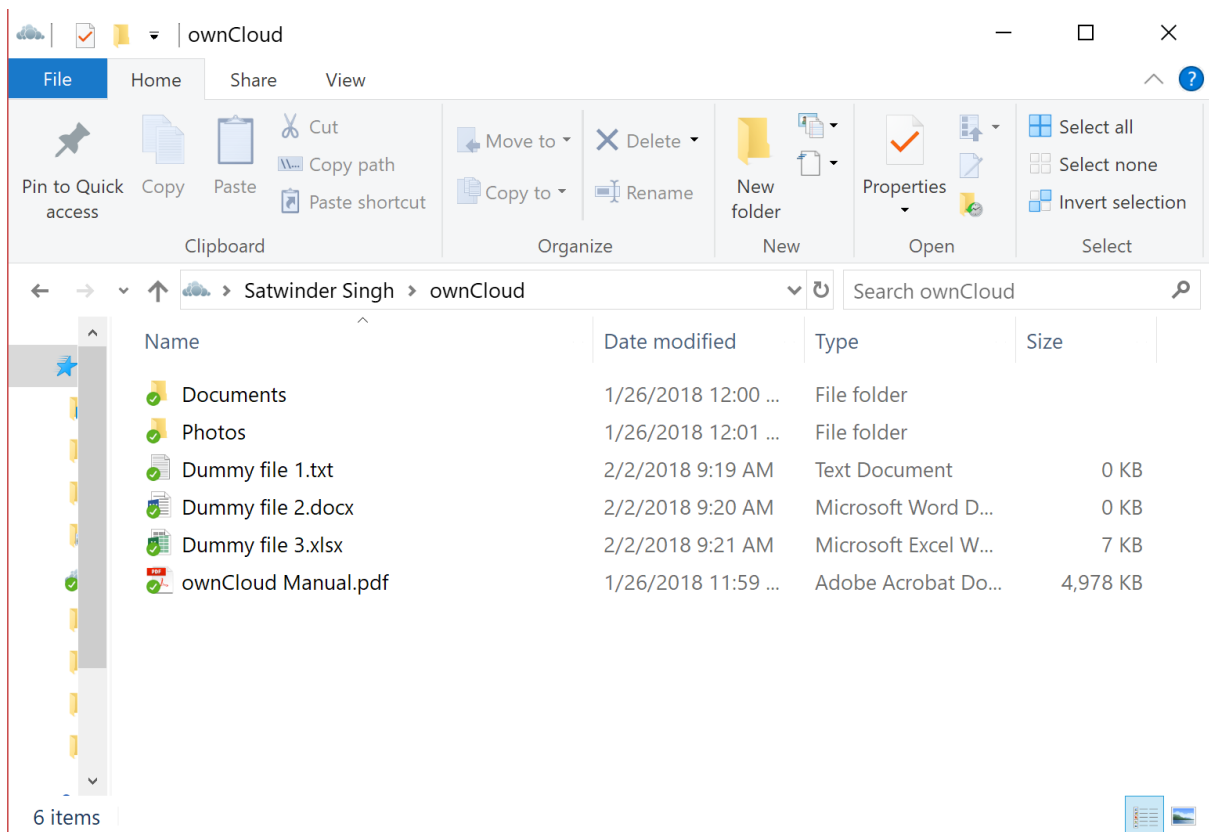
ownCloud

File Home Share View

Pin to Quick access
Copy
Paste
Cut
Copy path
Paste shortcut
Clipboard

Move to
Copy to
Delete
Rename
Organize

New folder
New

Properties
Open

Select all
Select none
Invert selection
Select

Satwinder Singh > ownCloud

Search ownCloud

| Name | Date modified | Type | Size |
|---|---|---|---|
| Documents | 1/26/2018 12:00 ... | File folder | |
| Photos | 1/26/2018 12:01 ... | File folder | |
| Dummy file 1.txt | 2/2/2018 9:19 AM | Text Document | 0 KB |
| Dummy file 2.docx | 2/2/2018 9:20 AM | Microsoft Word D... | 0 KB |
| Dummy file 3.xlsx | 2/2/2018 9:21 AM | Microsoft Excel W... | 7 KB |
| ownCloud Manual.pdf | 1/26/2018 11:59 ... | Adobe Acrobat Do... | 4,978 KB |

6 items